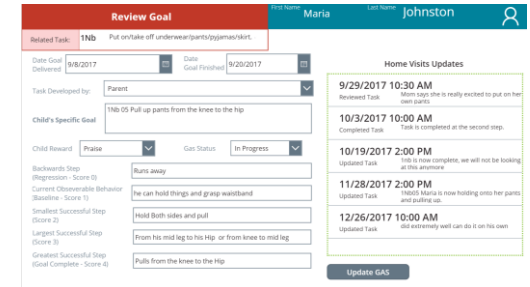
Review Goal

First Name Maria

Last Name Johnston

Related Task: 1Nb Put on/take off underwear/pants/pyjamas/skirt.

Date Goal Delivered 9/8/2017

Date Goal Finished 9/20/2017

Task Developed by: Parent

Child's Specific Goal 1Nb 05 Pull up pants from the knee to the hip

Child Reward Praise

Gas Status In Progress

Backwards Step (Regression - Score 0) Runs away

Current Observerable Behavior (Baseline - Score 1) he can hold things and grasp waistband

Smallest Successful Step (Score 2) Hold Both sides and pull

Largest Successful Step (Score 3) From his mid leg to his Hip or from knee to mid leg

Greatest Successful Step (Goal Complete - Score 4) Pulls from the knee to the Hip

Home Visits Updates

9/29/2017 10:30 AM
Reviewed Task Mom says she is really excited to put on her own pants

10/3/2017 10:00 AM
Completed Task Task is completed at the second step.

10/19/2017 2:00 PM
Updated Task 1nb is now complete, we will not be looking at this anymore

11/28/2017 2:00 PM
Updated Task 1Nb05 Maria is now holding onto her pants and pulling up.

12/26/2017 10:00 AM
Updated Task did extremely well can do it on his own

Update GAS